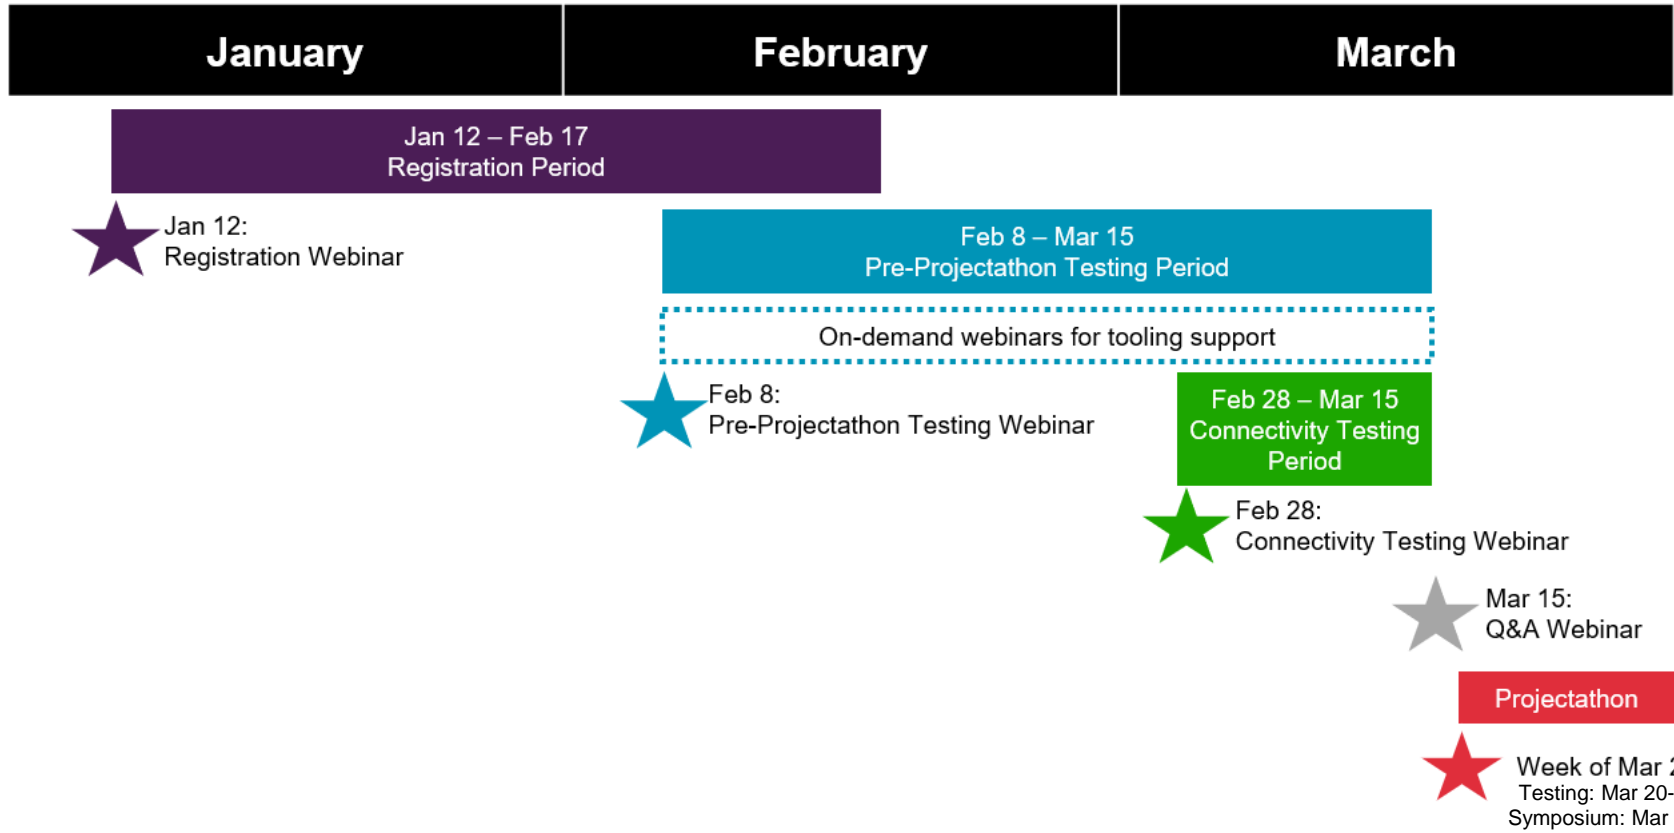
| January | February | March |
|---|---|---|

Jan 12 – Feb 17
Registration Period

Jan 12:
Registration Webinar

Feb 8 – Mar 15
Pre-Projectathon Testing Period

On-demand webinars for tooling support

Feb 8:
Pre-Projectathon Testing Webinar

Feb 28 – Mar 15
Connectivity Testing Period

Feb 28:
Connectivity Testing Webinar

Mar 15:
Q&A Webinar

Projectathon

Week of Mar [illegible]
Testing: Mar 20-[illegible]
Symposium: Mar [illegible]